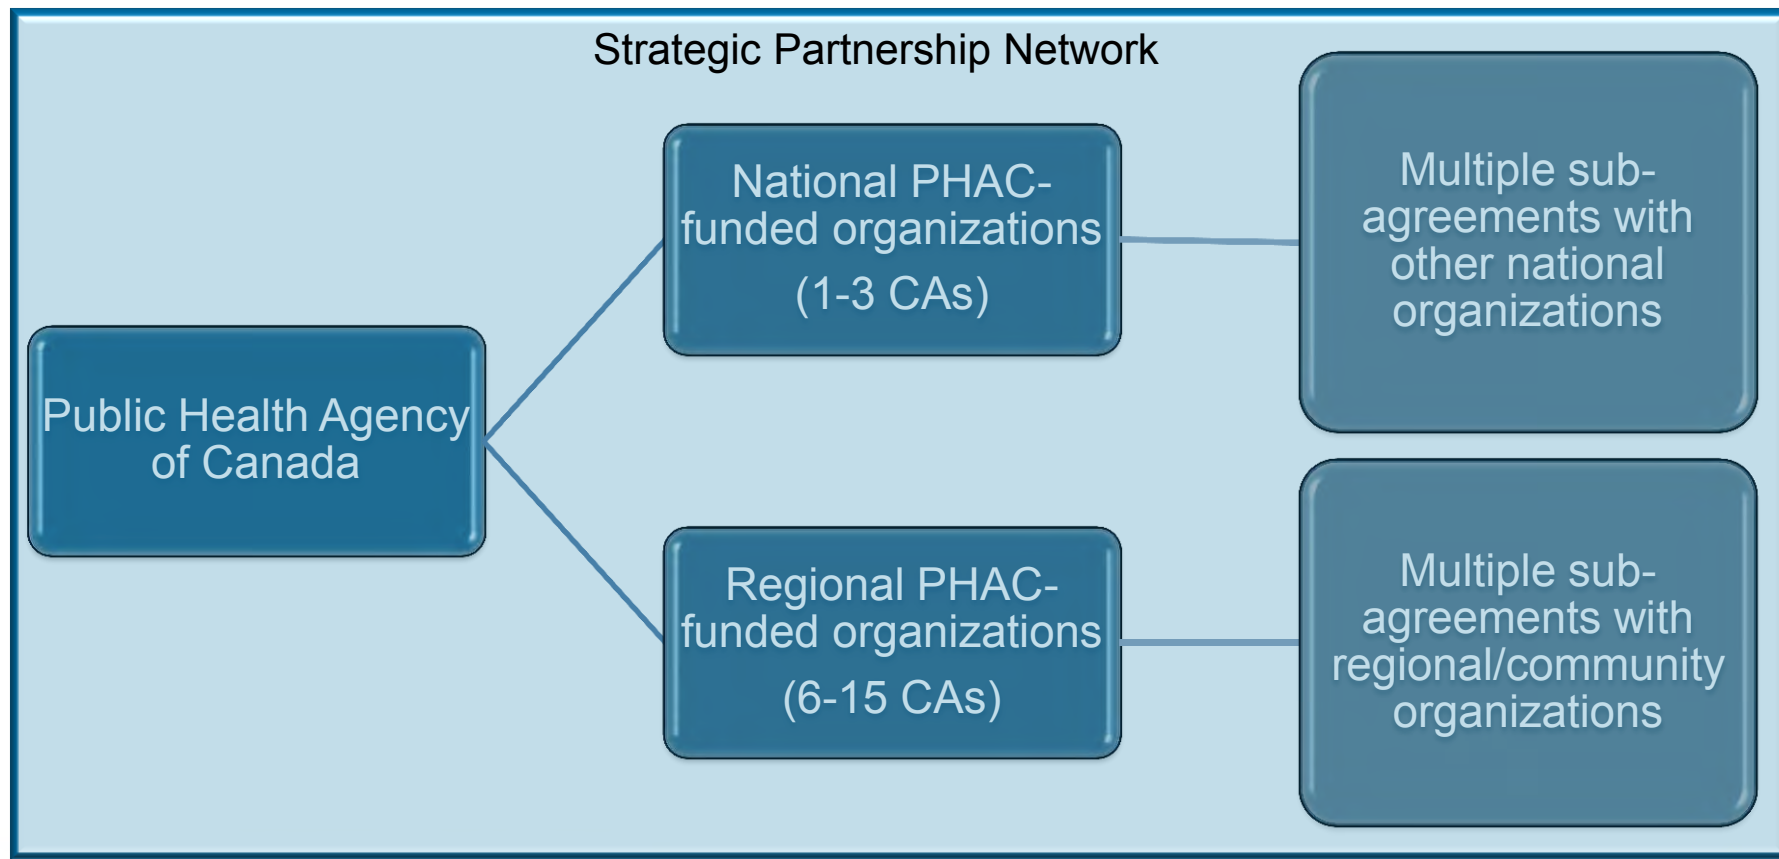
Strategic Partnership Network

Public Health Agency of Canada

National PHAC-funded organizations
(1-3 CAs)

Multiple sub-agreements with other national organizations

Regional PHAC-funded organizations
(6-15 CAs)

Multiple sub-agreements with regional/community organizations